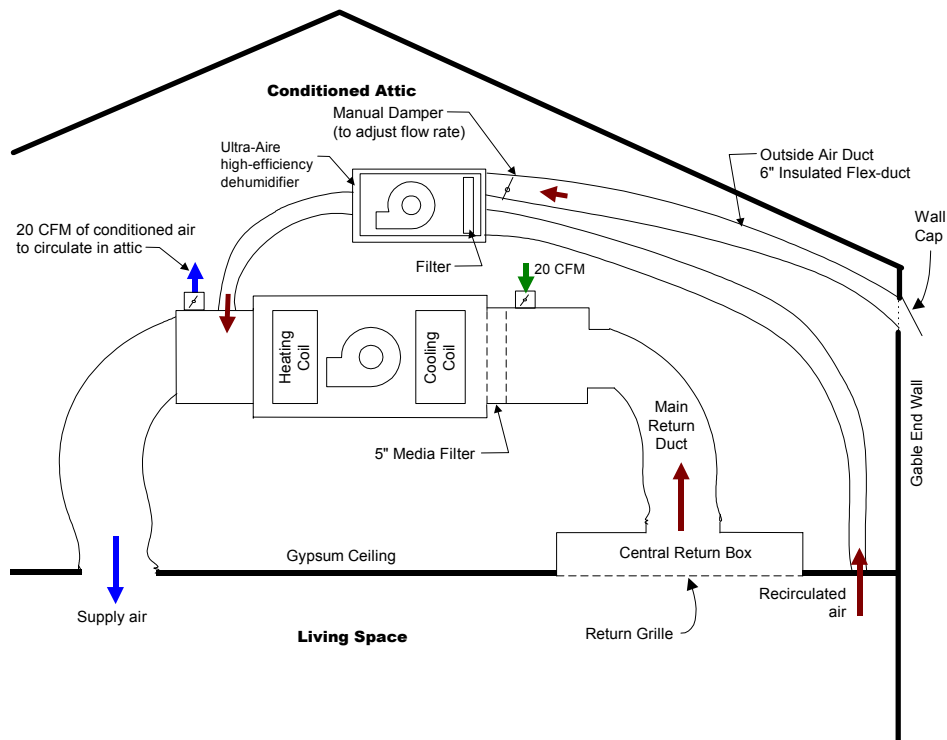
Conditioned Attic

Manual Damper (to adjust flow rate)

Ultra-Aire high-efficiency dehumidifier

Outside Air Duct 6" Insulated Flex-duct

Wall Cap

20 CFM of conditioned air to circulate in attic

Filter

20 CFM

Heating Coil

Cooling Coil

Main Return Duct

Gable End Wall

5" Media Filter

Gypsum Ceiling

Central Return Box

Supply air

Recirculated air

Living Space

Return Grille